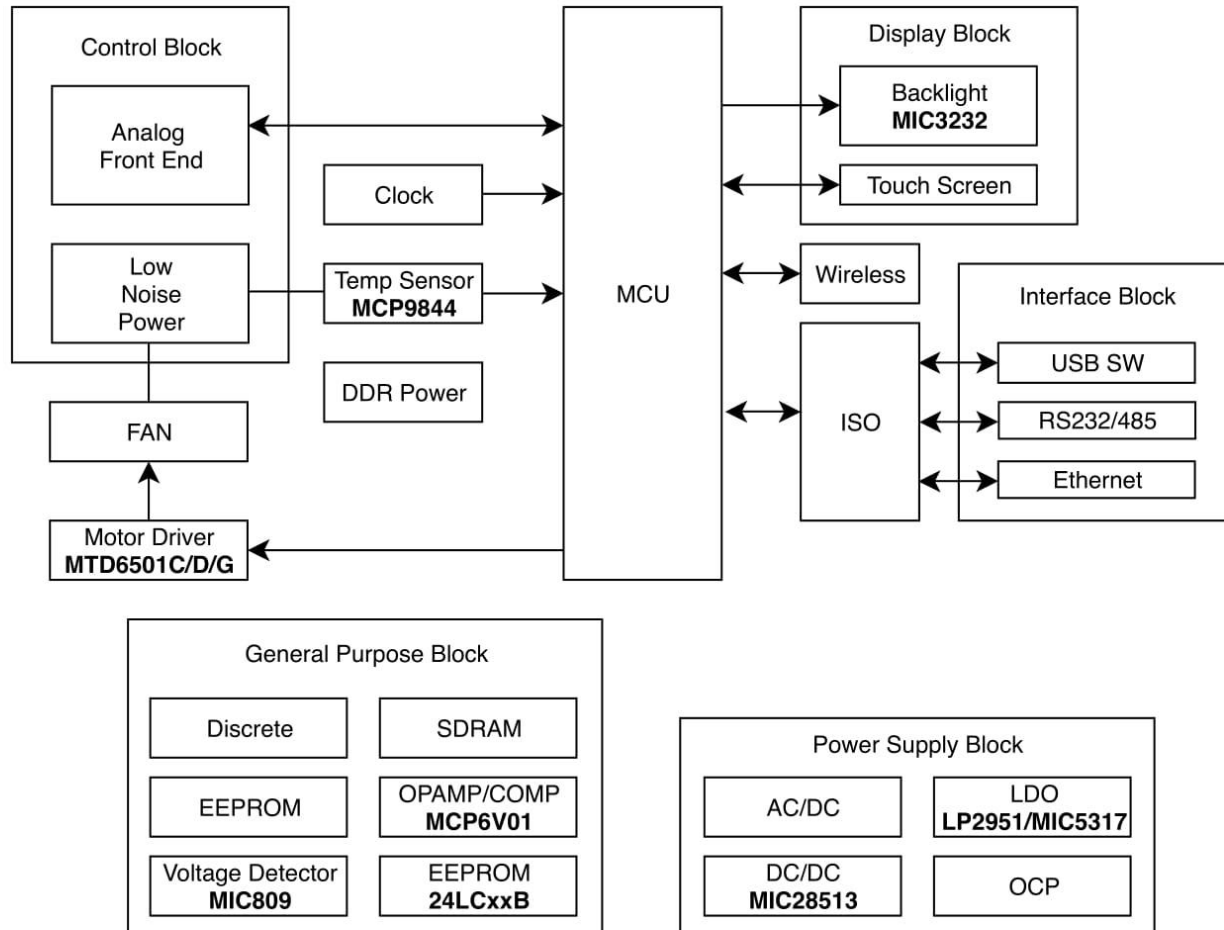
Control Block

Analog Front End

Low Noise Power

FAN

Motor Driver
MTD6501C/D/G

Clock

Temp Sensor
MCP9844

DDR Power

MCU

Display Block

Backlight
MIC3232

Touch Screen

Wireless

ISO

Interface Block

USB SW

RS232/485

Ethernet

General Purpose Block

Discrete

SDRAM

EEPROM

OPAMP/COMP
MCP6V01

Voltage Detector
MIC809

EEPROM
24LCxxB

Power Supply Block

AC/DC

LDO
LP2951/MIC5317

DC/DC
MIC28513

OCP